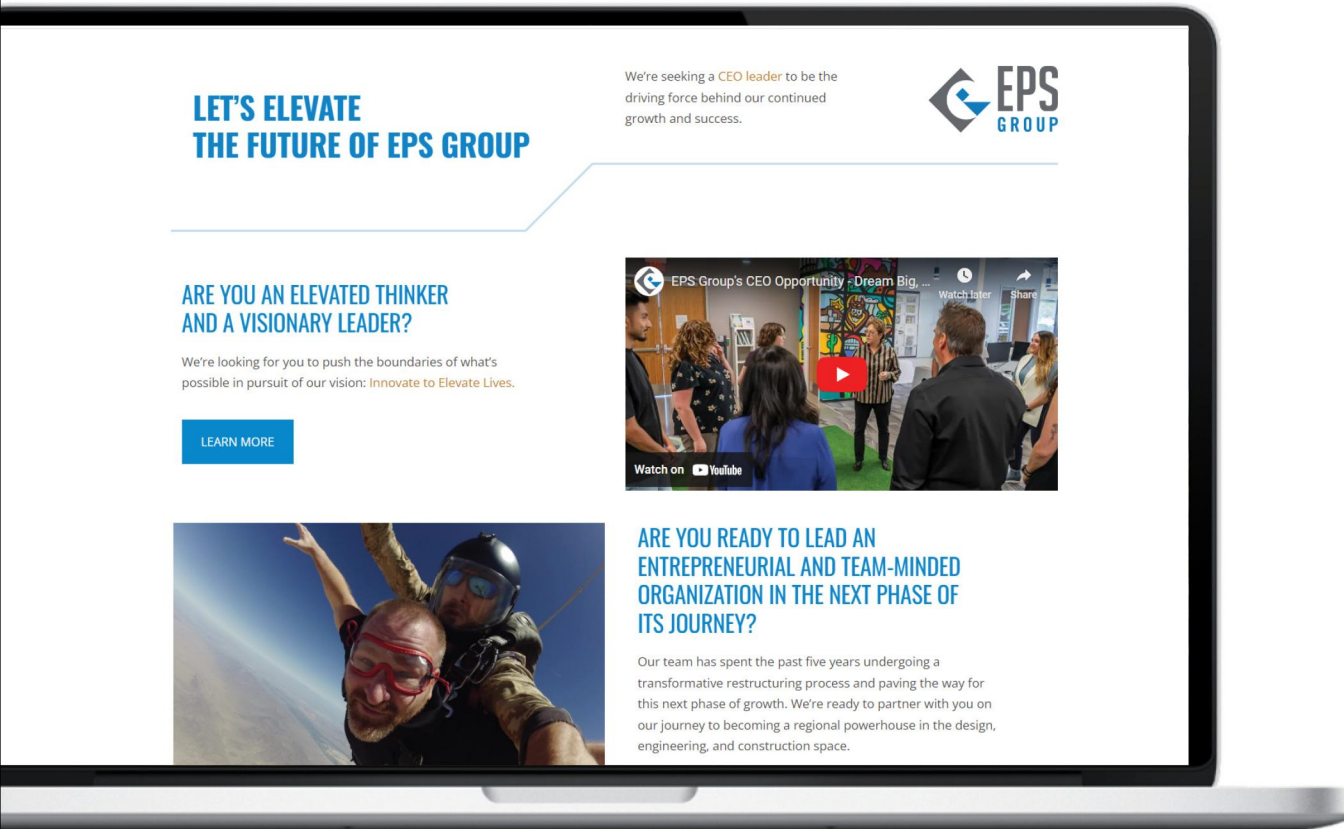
LET'S ELEVATE
THE FUTURE OF EPS GROUP

We're seeking a CEO leader to be the driving force behind our continued growth and success.

EPS
GROUP

ARE YOU AN ELEVATED THINKER AND A VISIONARY LEADER?

We're looking for you to push the boundaries of what's possible in pursuit of our vision: Innovate to Elevate Lives.

LEARN MORE

EPS Group's CEO Opportunity - Dream Big, ...

Watch later

Share

Watch on YouTube

ARE YOU READY TO LEAD AN ENTREPRENEURIAL AND TEAM-MINDED ORGANIZATION IN THE NEXT PHASE OF ITS JOURNEY?

Our team has spent the past five years undergoing a transformative restructuring process and paving the way for this next phase of growth. We're ready to partner with you on our journey to becoming a regional powerhouse in the design, engineering, and construction space.